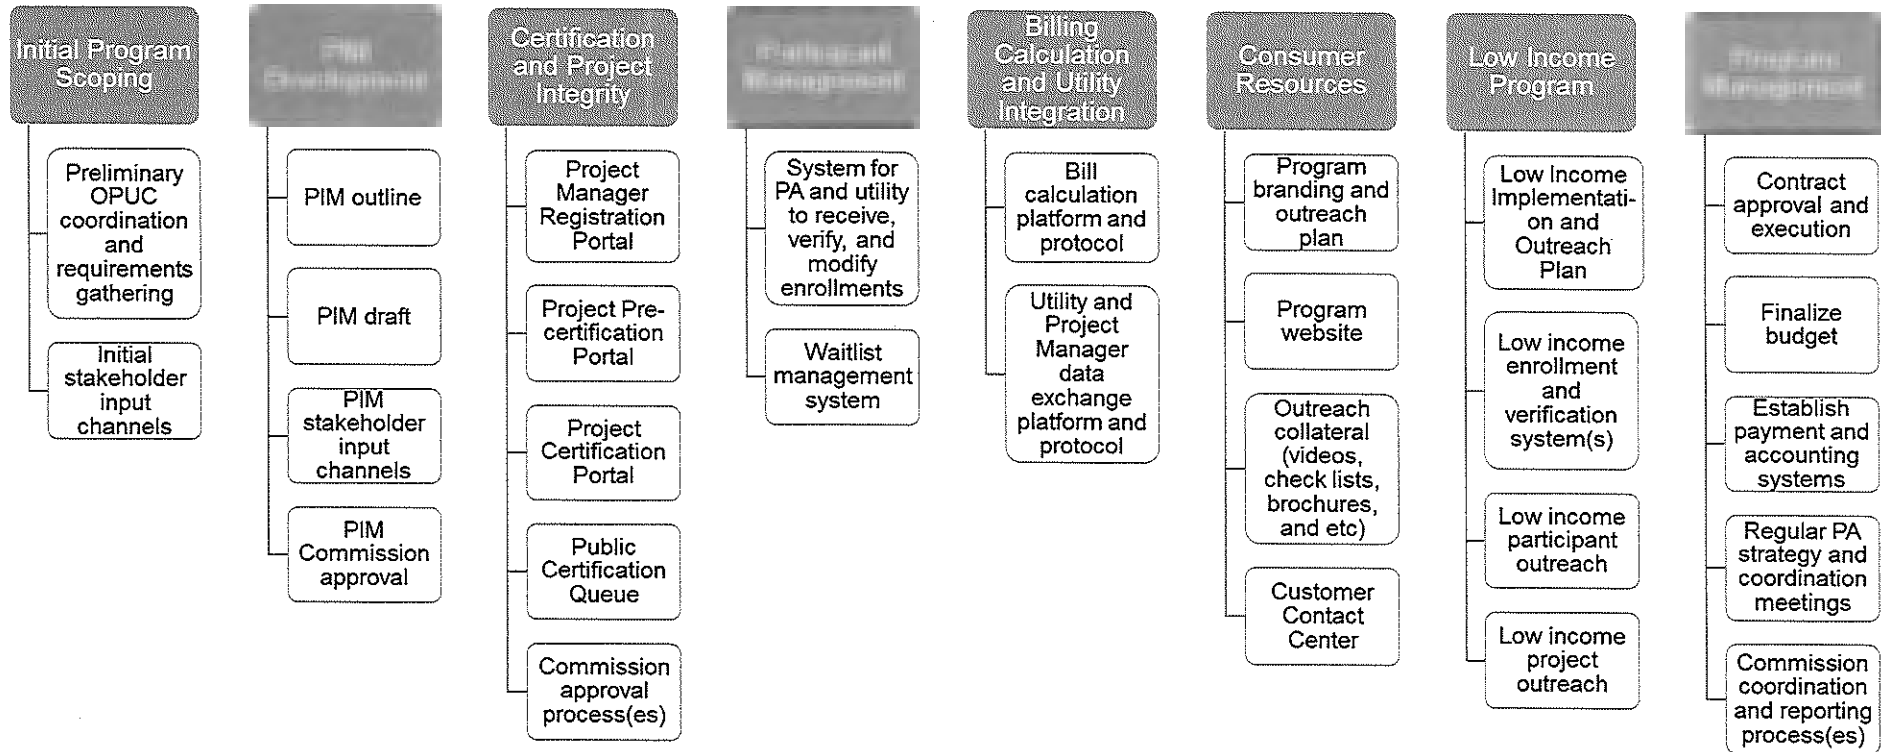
Initial Program Scoping

Preliminary OPUC coordination and requirements gathering

Initial stakeholder input channels

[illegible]

PIM outline

PIM draft

PIM stakeholder input channels

PIM Commission approval

Certification and Project Integrity

Project Manager Registration Portal

Project Pre-certification Portal

Project Certification Portal

Public Certification Queue

Commission approval process(es)

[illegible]

System for PA and utility to receive, verify, and modify enrollments

Waitlist management system

Billing Calculation and Utility Integration

Bill calculation platform and protocol

Utility and Project Manager data exchange platform and protocol

Consumer Resources

Program branding and outreach plan

Program website

Outreach collateral (videos, check lists, brochures, and etc)

Customer Contact Center

Low Income Program

Low Income Implementation and Outreach Plan

Low income enrollment and verification system(s)

Low income participant outreach

Low income project outreach

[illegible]

Contract approval and execution

Finalize budget

Establish payment and accounting systems

Regular PA strategy and coordination meetings

Commission coordination and reporting process(es)